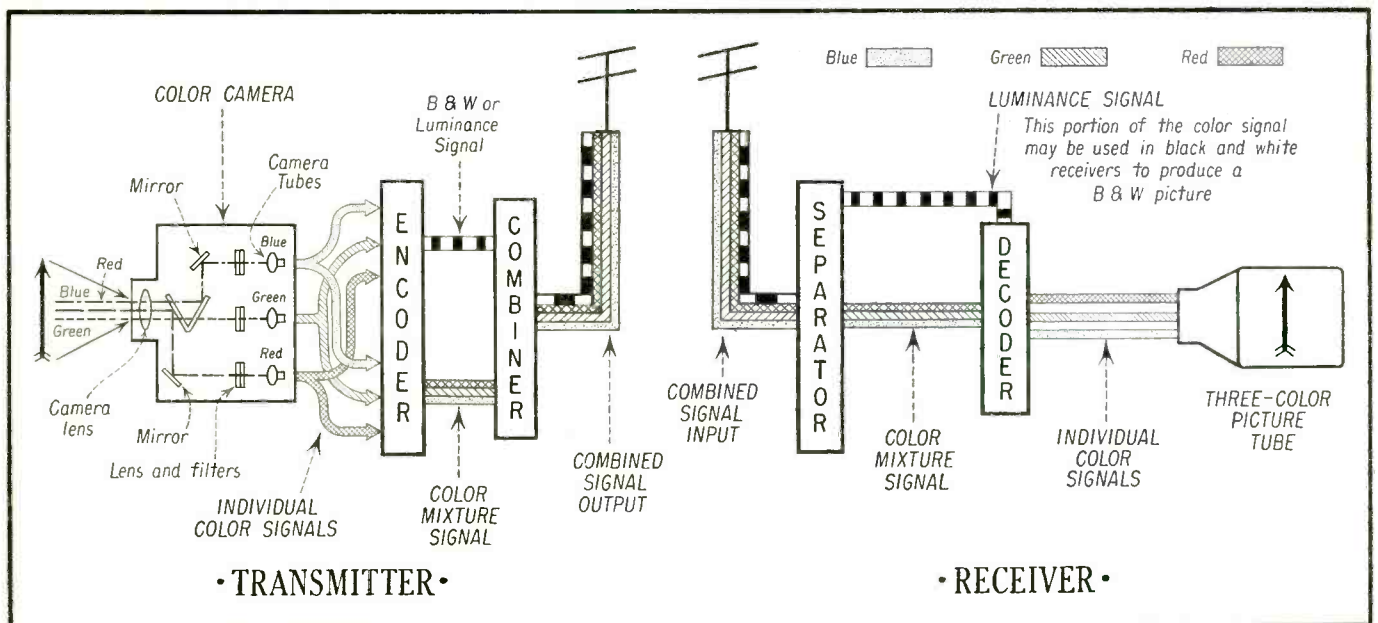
Blue Green Red

COLOR CAMERA

B & W or Luminance Signal

LUMINANCE SIGNAL
This portion of the color signal may be used in black and white receivers to produce a B & W picture

Mirror

Camera Tubes

Blue

Red

Blue

Green

Green

Red

ENCODER

COMBINER

SEPARATOR

DECODER

Camera lens

Mirror

Lens and filters

INDIVIDUAL COLOR SIGNALS

COLOR MIXTURE SIGNAL

COMBINED SIGNAL OUTPUT

COMBINED SIGNAL INPUT

COLOR MIXTURE SIGNAL

INDIVIDUAL COLOR SIGNALS

THREE-COLOR PICTURE TUBE

·TRANSMITTER·

·RECEIVER·